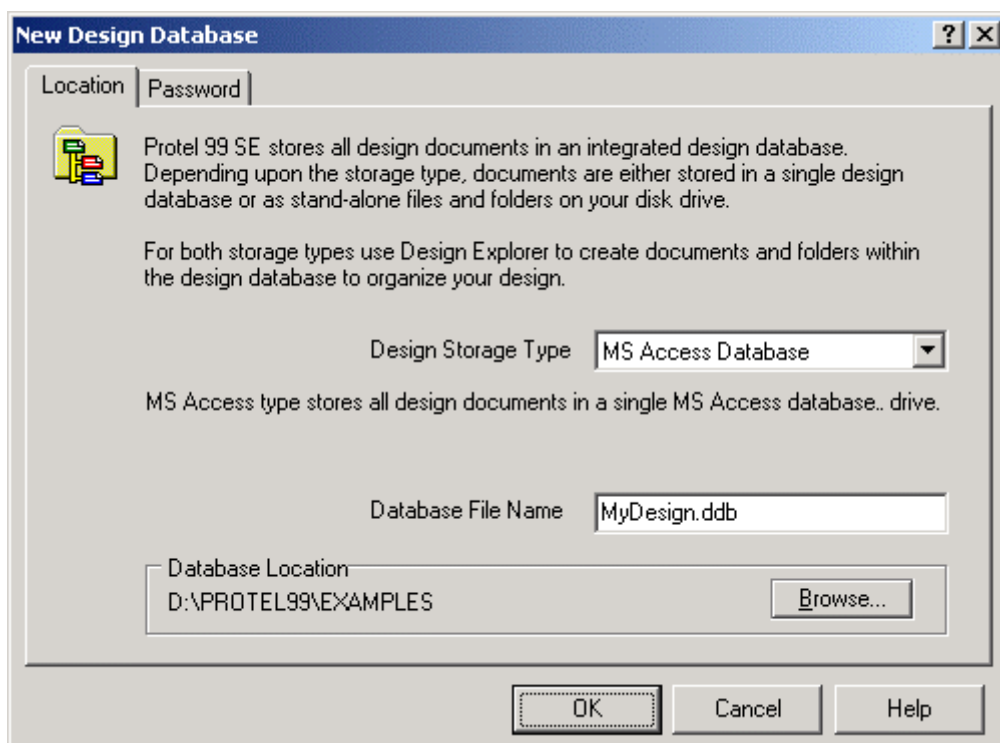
New Design Database

? X

Location | Password

Protel 99 SE stores all design documents in an integrated design database. Depending upon the storage type, documents are either stored in a single design database or as stand-alone files and folders on your disk drive.

For both storage types use Design Explorer to create documents and folders within the design database to organize your design.

Design Storage Type MS Access Database

MS Access type stores all design documents in a single MS Access database.. drive.

Database File Name MyDesign.ddb

Database Location
D:\PROTEL99\EXAMPLES

Browse...

OK Cancel Help